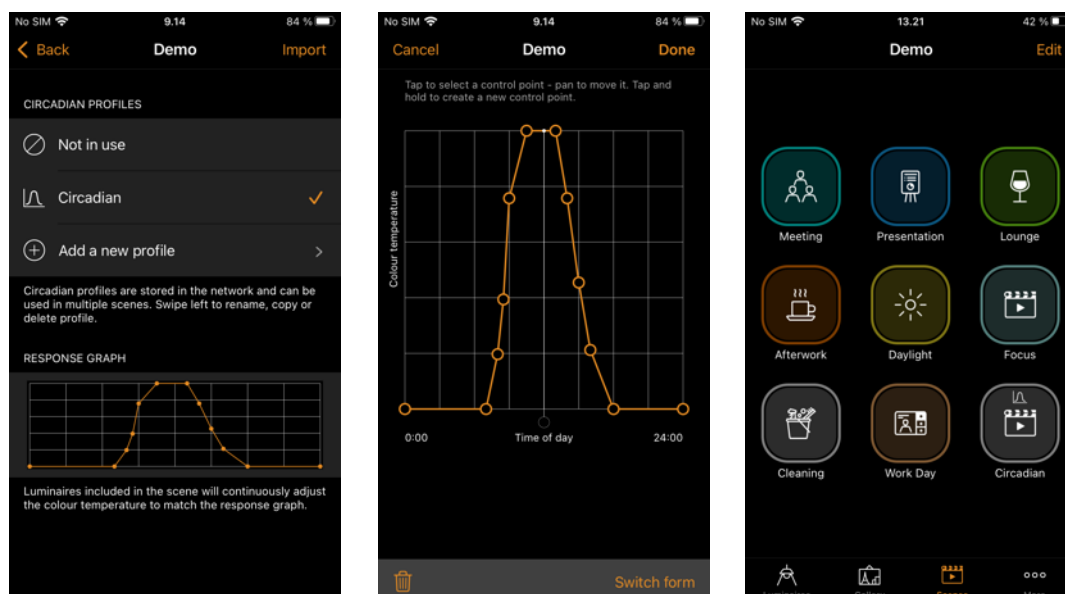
No SIM 9.14 84 %

Back Demo Import

CIRCADIAN PROFILES

Not in use

Circadian

Add a new profile

Circadian profiles are stored in the network and can be used in multiple scenes. Swipe left to rename, copy or delete profile.

RESPONSE GRAPH

Luminaires included in the scene will continuously adjust the colour temperature to match the response graph.

No SIM 9.14 84 %

Cancel Demo Done

Tap to select a control point - pan to move it. Tap and hold to create a new control point.

Colour temperature

0:00 Time of day 24:00

Switch form

No SIM 13.21 42 %

Demo Edit

Meeting

Presentation

Lounge

Afterwork

Daylight

Focus

Cleaning

Work Day

Circadian

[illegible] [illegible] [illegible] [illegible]